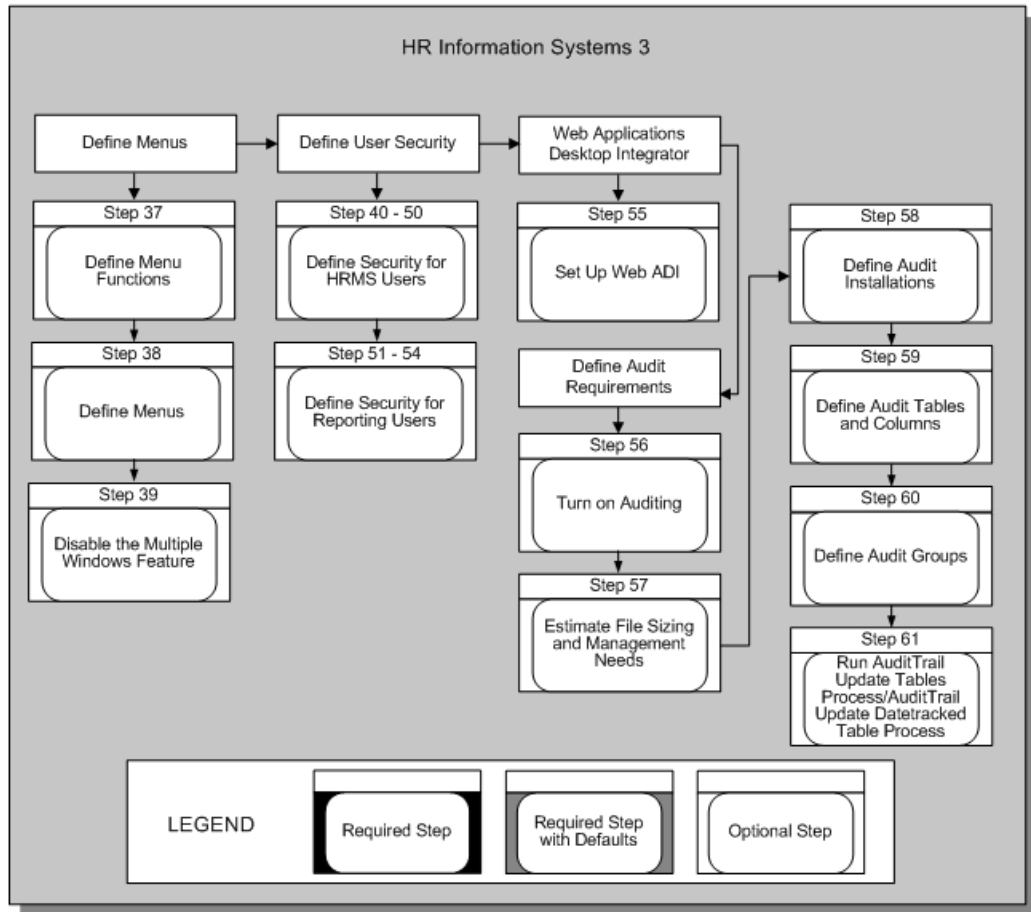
HR Information Systems 3

Define Menus

Step 37

Define Menu Functions

Step 38

Define Menus

Step 39

Disable the Multiple Windows Feature

Define User Security

Step 40 - 50

Define Security for HRMS Users

Step 51 - 54

Define Security for Reporting Users

Web Applications Desktop Integrator

Step 55

Set Up Web ADI

Define Audit Requirements

Step 56

Turn on Auditing

Step 57

Estimate File Sizing and Management Needs

Step 58

Define Audit Installations

Step 59

Define Audit Tables and Columns

Step 60

Define Audit Groups

Step 61

Run AuditTrail Update Tables Process/AuditTrail Update Datetracked Table Process

LEGEND

Required Step

Required Step with Defaults

Optional Step